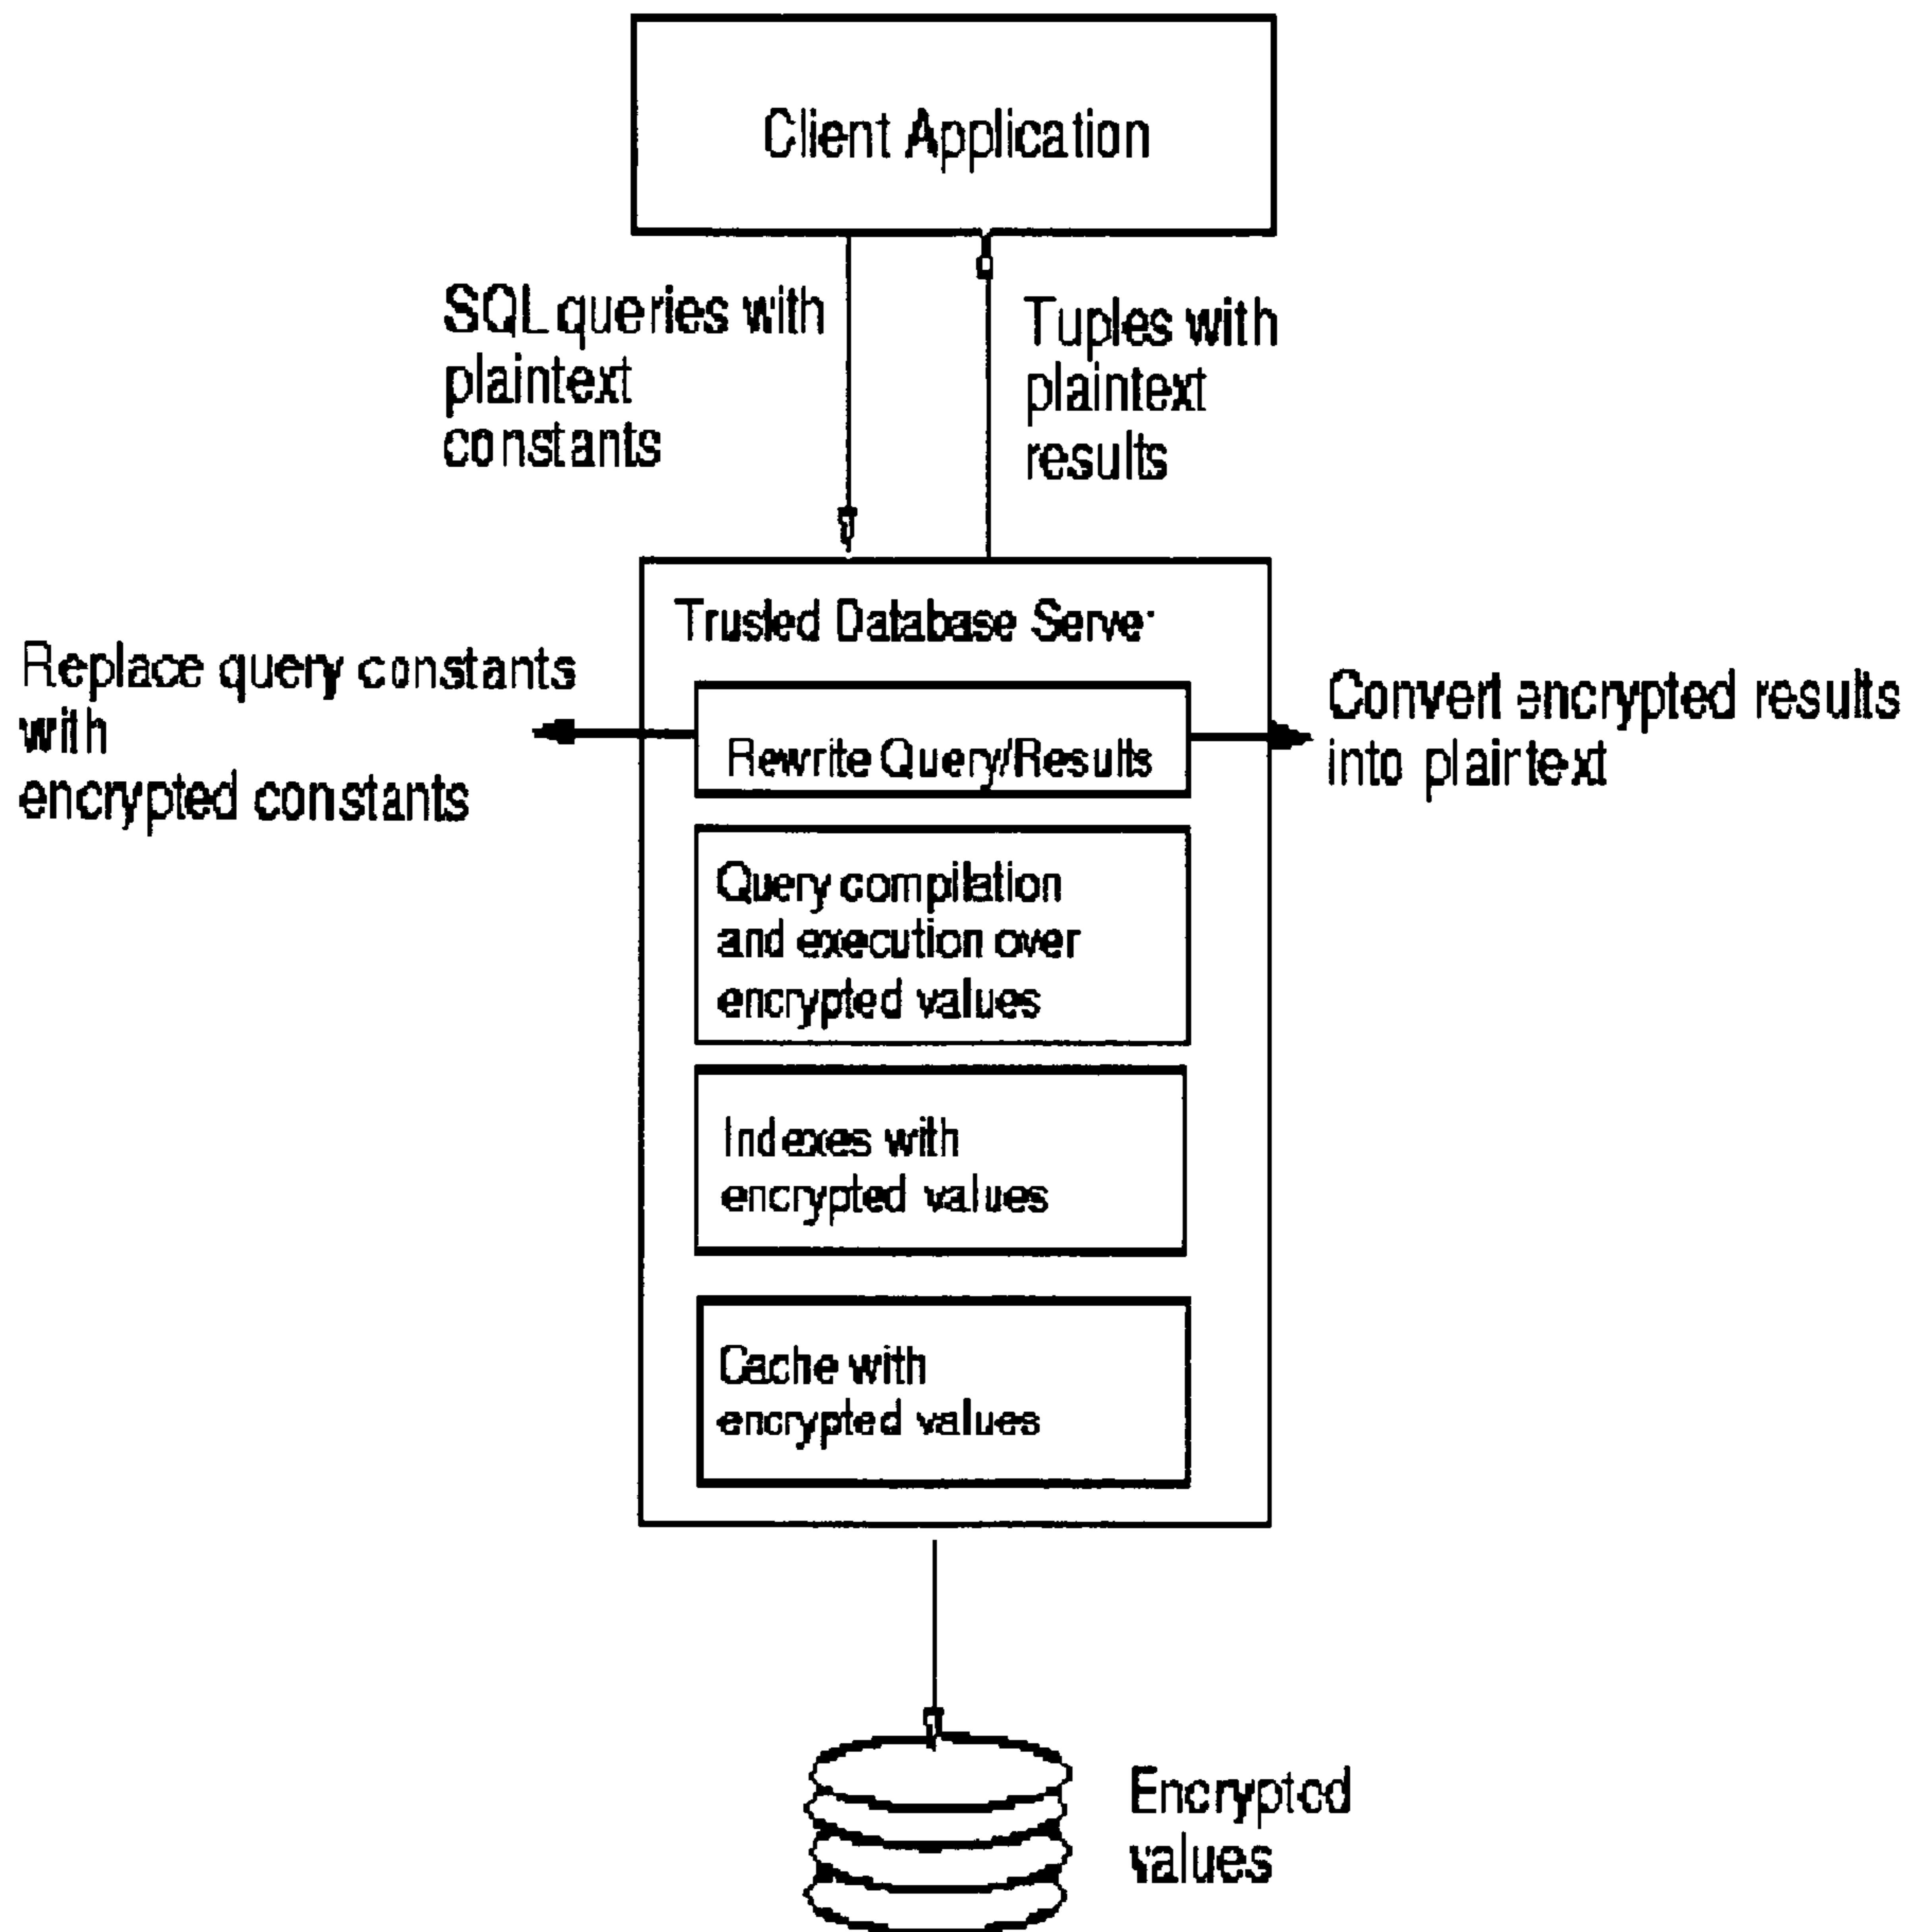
Client Application

SQL queries with plaintext constants

Tuples with plaintext results

Trusted Database Serve

Replace query constants with encrypted constants

Rewrite Query/Results

Convert encrypted results into plaintext

Query compilation and execution over encrypted values

Indexes with encrypted values

Cache with encrypted values

Encryptod values